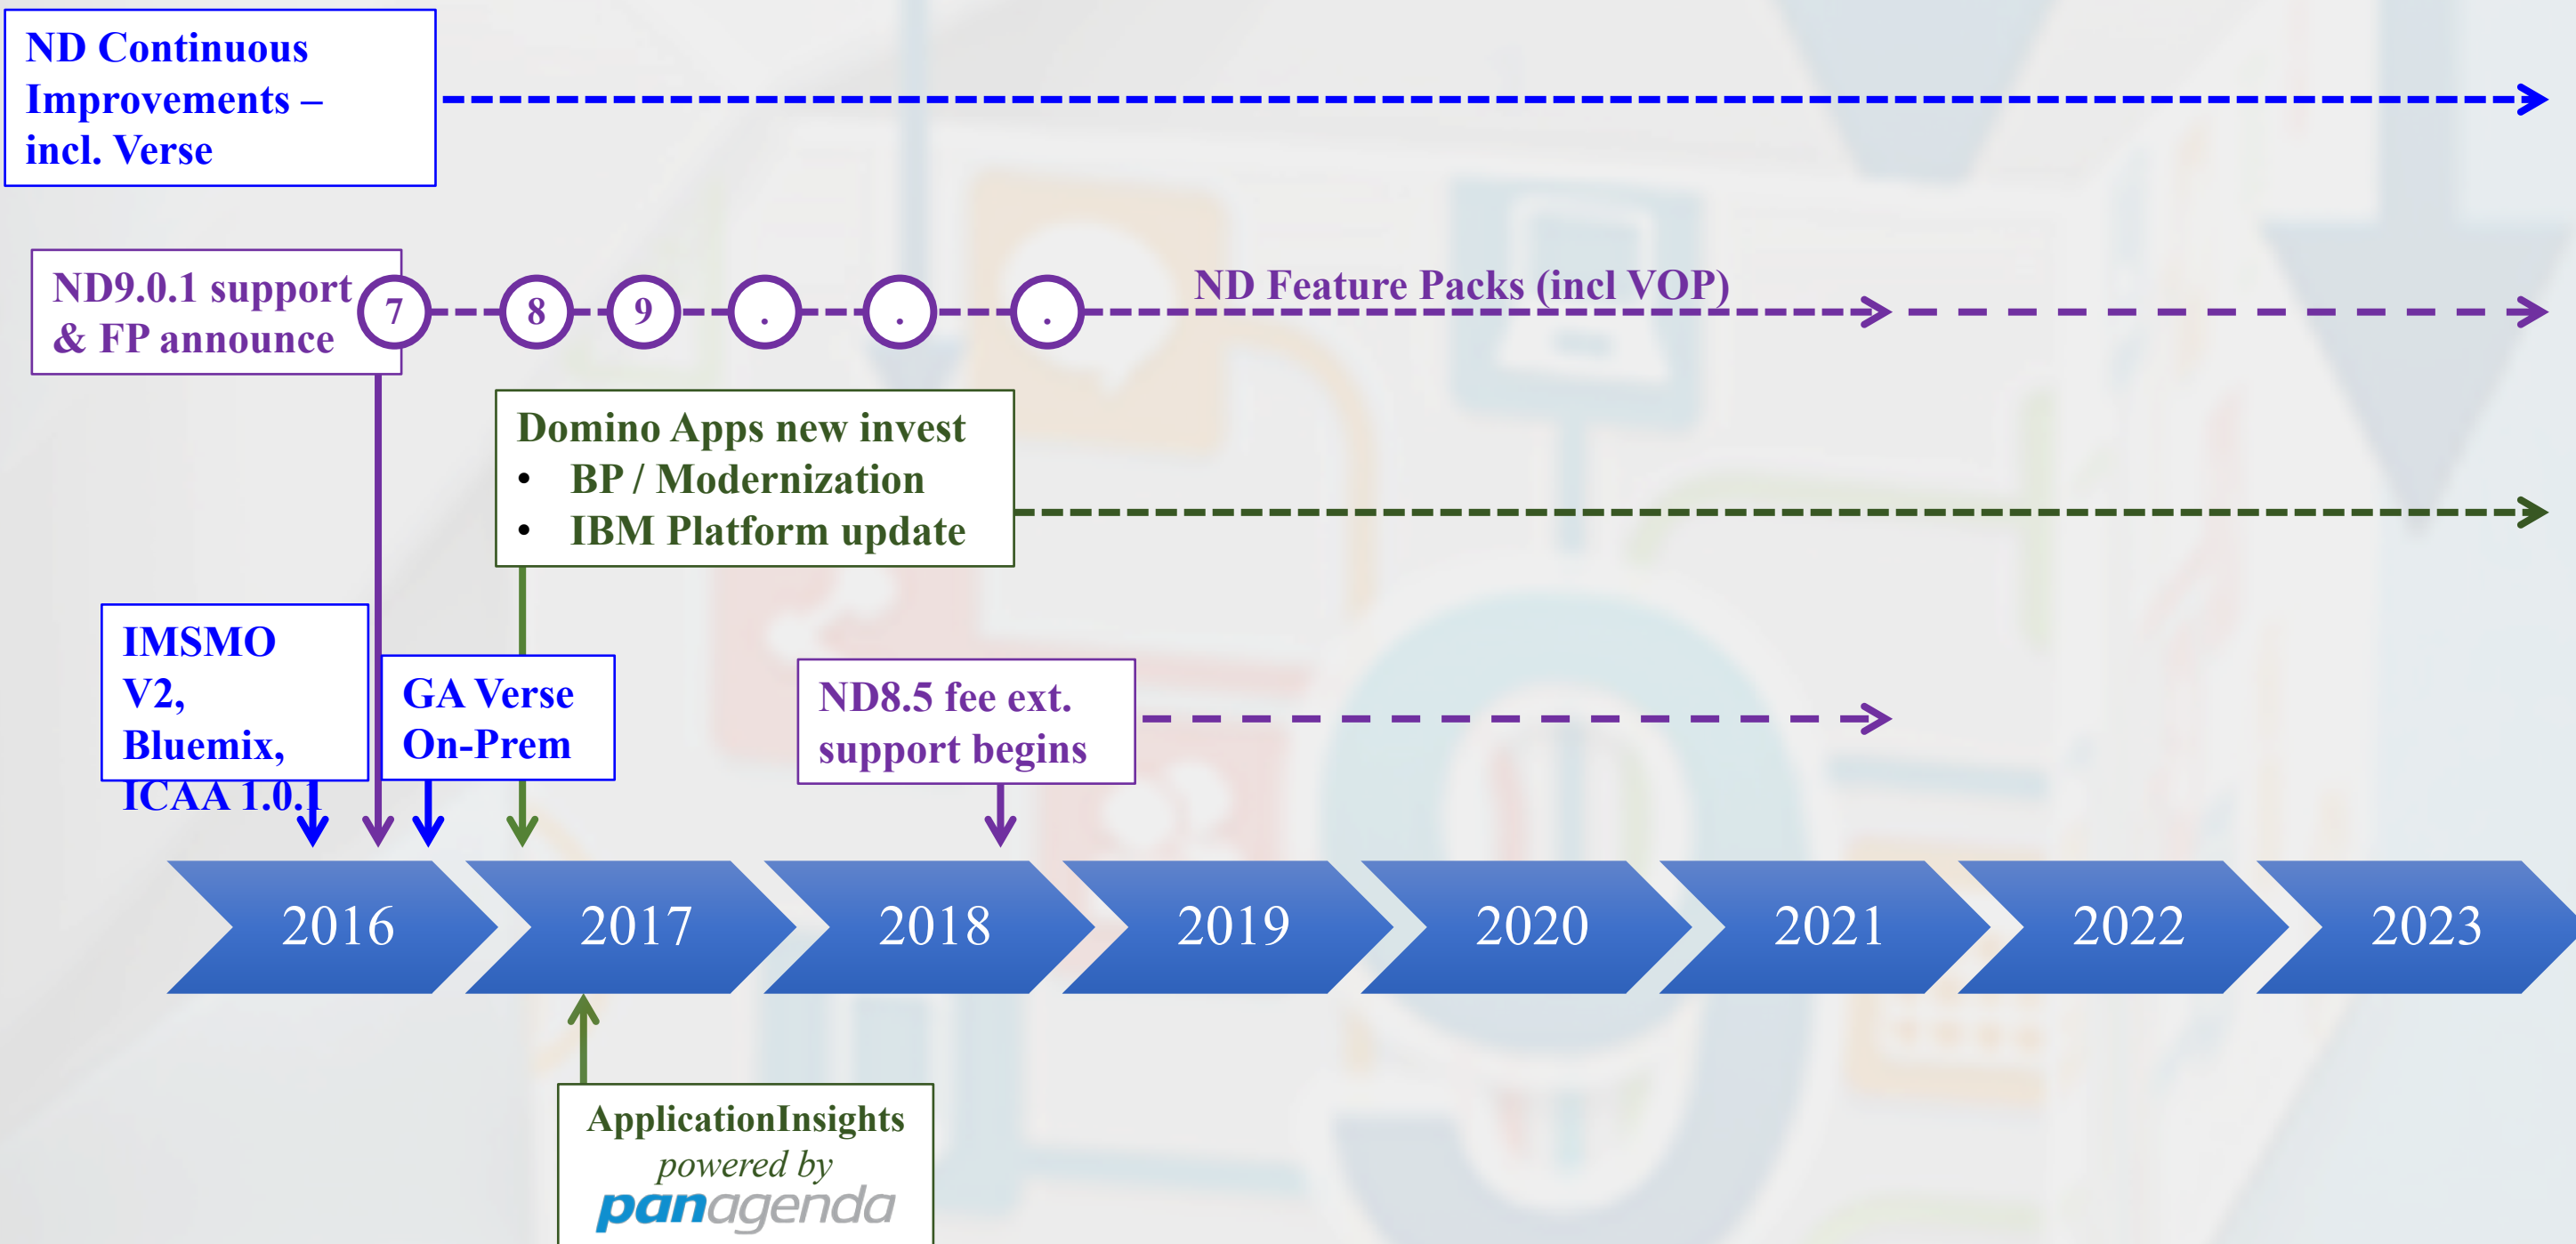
ND Continuous Improvements – incl. Verse

ND9.0.1 support & FP announce

7 8 9 . . .

ND Feature Packs (incl VOP)

Domino Apps new invest
• BP / Modernization
• IBM Platform update

IMSMO V2, Bluemix, ICAA 1.0.1

GA Verse On-Prem

ND8.5 fee ext. support begins

2016 2017 2018 2019 2020 2021 2022 2023

ApplicationInsights
powered by
panagenda